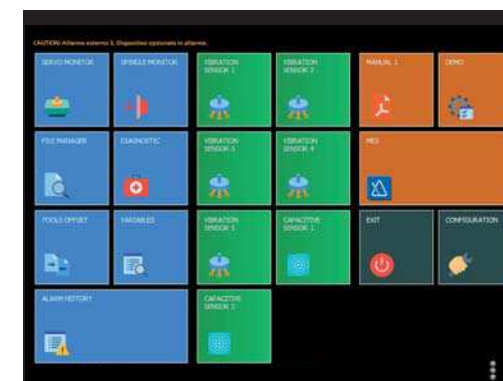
CAUTION: Allarme esterno 5. Dispositivi opzionale in allarme.

SERVO MONITOR

SPINDLE MONITOR

VIBRATION SENSOR 1

VIBRATION SENSOR 2

MANUAL 1

DEMO

FILE MANAGER

DIAGNOSTIC

VIBRATION SENSOR 3

VIBRATION SENSOR 4

MES

TOOLS OFFSET

VARIABLES

VIBRATION SENSOR 5

CAPACITIVE SENSOR 1

EXIT

CONFIGURATION

ALARM HISTORY

CAPACITIVE SENSOR 2